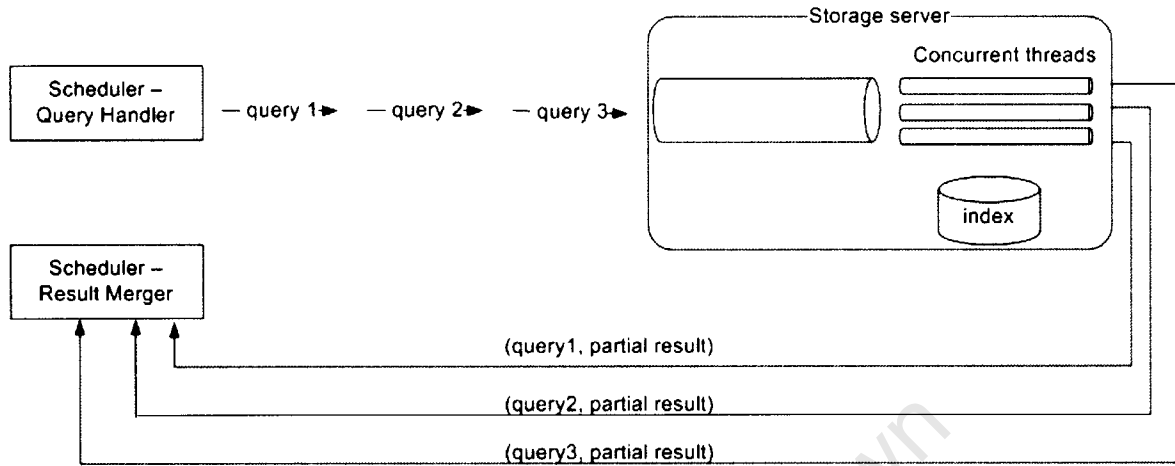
Scheduler – Query Handler

— query 1

— query 2

— query 3

Storage server

Concurrent threads

index

Scheduler – Result Merger

(query1, partial result)

(query2, partial result)

(query3, partial result)